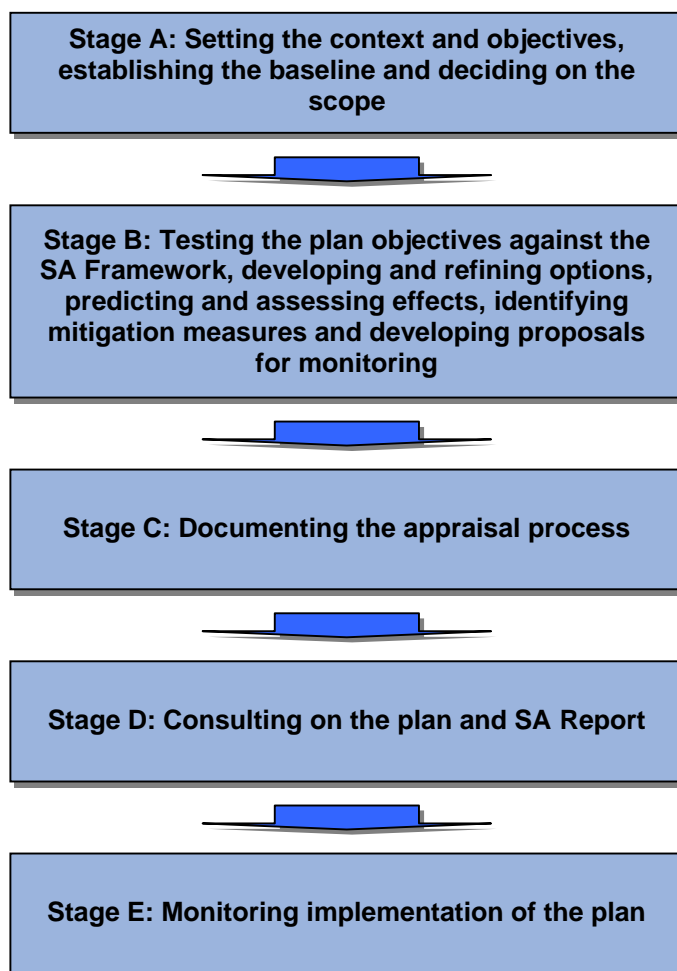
Stage A: Setting the context and objectives, establishing the baseline and deciding on the scope

Stage B: Testing the plan objectives against the SA Framework, developing and refining options, predicting and assessing effects, identifying mitigation measures and developing proposals for monitoring

Stage C: Documenting the appraisal process

Stage D: Consulting on the plan and SA Report

Stage E: Monitoring implementation of the plan